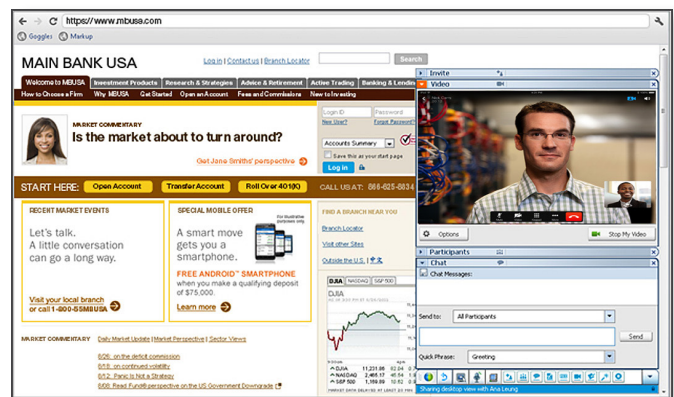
https://www.mbusa.com

Goggles Markup

MAIN BANK USA

Log in | Contact us | Branch Locator

Search

Welcome to MBUSA | Investment Products | Research & Strategies | Advice & Retirement | Active Trading | Banking & Lending

How to Choose a Firm | Why MBUSA | Get Started | Open an Account | Fees and Commissions | New to Investing

MARKET COMMENTARY

Is the market about to turn around?

Get Jane Smiths' perspective

Login ID | Password

New User? | Forgot Password?

Accounts Summary

Save this as your start page

Log In

START HERE: Open Account | Transfer Account | Roll Over 401(K)

CALL US AT: 866-625-6834

RECENT MARKET EVENTS

Let's talk. A little conversation can go a long way.

Visit your local branch or call 1-800-55MBUSA

SPECIAL MOBILE OFFER

A smart move gets you a smartphone.

FREE ANDROID™ SMARTPHONE when you make a qualifying deposit of $75,000.

Learn more

FIND A BRANCH NEAR YOU

Branch Locator

Visit other Sites

Outside the U.S.

DJIA | NASDAQ | S&P 500

MARKET COMMENTARY

Daily Market Update | Market Perspective | Sector Views

8/08: on the deficit commission

8/18: on continued volatility

8/12: Panic Is Not a Strategy

8/08: Read Fund8 perspective on the US Government Downgrade

DJIA 11,231.88
NASDAQ 2,579.16
S&P 500 1,189.96

Invite

Video

Options

Stop My Video

Participants

Chat

Chat Messages:

Send to: All Participants

Send

Quick Phrase: Greeting

Sharing desktop view with Ana Leung